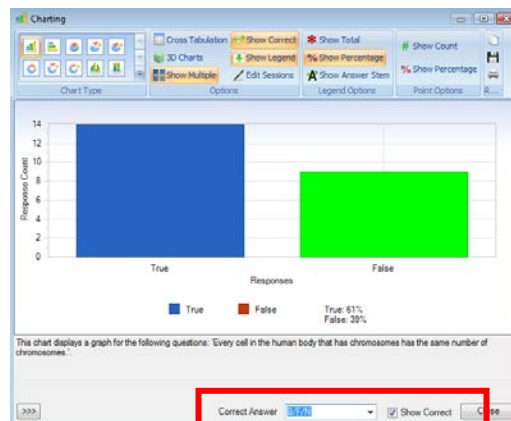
Charting

Cross Tabulation
3D Charts
Show Multiple
Show Correct
Show Legend
Edit Sessions
Show Total
Show Percentage
Show Answer Stem
Show Count
Show Percentage

Chart Type
Options
Legend Options
Point Options
R...

14
12
10
8
6
4
2
0
Response Count

True
False
Responses

True
False
True: 61%
False: 39%

This chart displays a graph for the following questions: 'Every cell in the human body that has chromosomes has the same number of chromosomes.'.

>>>
Correct Answer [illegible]
Show Correct
Close